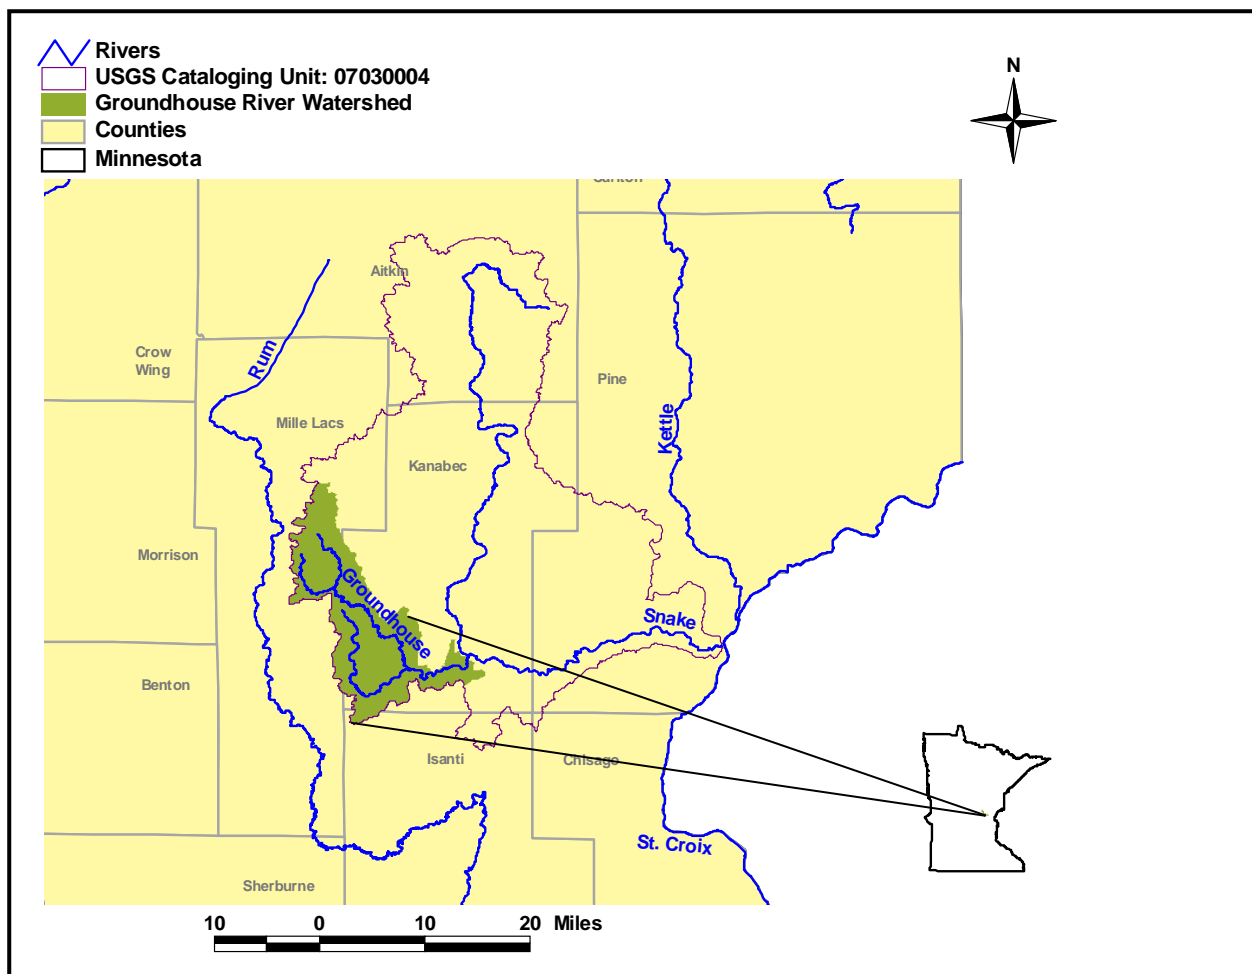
Rivers
USGS Cataloging Unit: 07030004
Groundhouse River Watershed
Counties
Minnesota

N

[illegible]

Aitkin

Crow Wing

Rum

Pine

Mille Lacs

Kettle

Kanabec

Morrison

Groundhouse

Snake

Benton

Isanti

Chisago

St. Croix

Sherburne

10 0 10 20 Miles